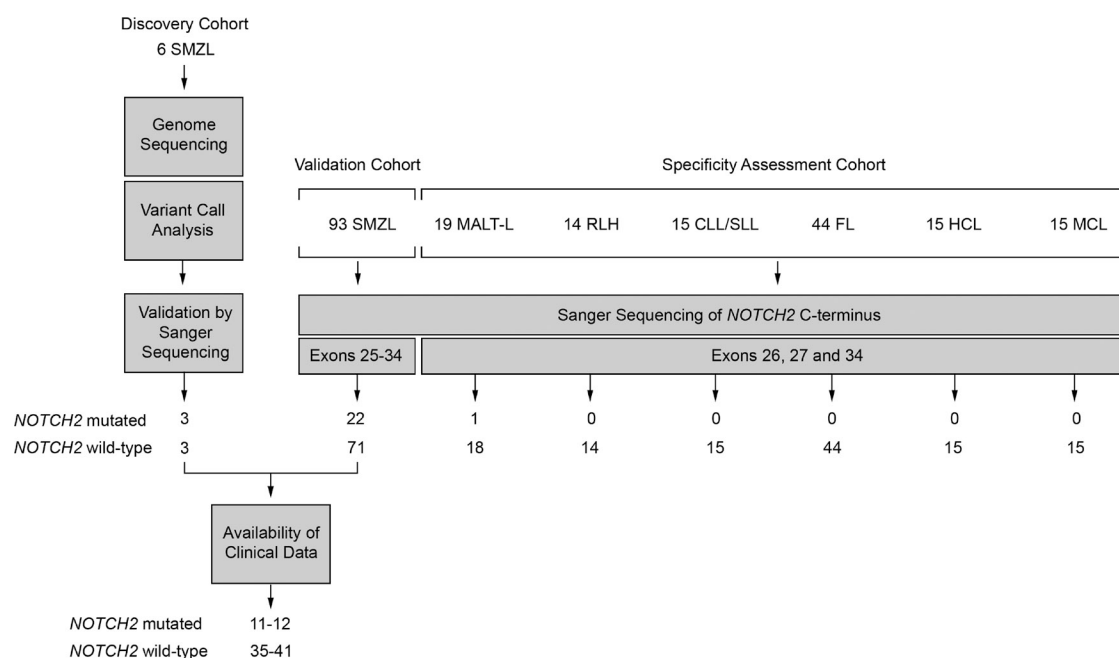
Discovery Cohort
6 SMZL

Genome Sequencing

Variant Call Analysis

Validation by Sanger Sequencing

Validation Cohort

Specificity Assessment Cohort

93 SMZL

19 MALT-L

14 RLH

15 CLL/SLL

44 FL

15 HCL

15 MCL

Sanger Sequencing of NOTCH2 C-terminus

Exons 25-34

Exons 26, 27 and 34

| | | | | | | | | |
|---|---|---|---|---|---|---|---|---|
| NOTCH2 mutated | 3 | 22 | 1 | 0 | 0 | 0 | 0 | 0 |
| NOTCH2 wild-type | 3 | 71 | 18 | 14 | 15 | 44 | 15 | 15 |

Availability of Clinical Data

NOTCH2 mutated 11-12
NOTCH2 wild-type 35-41